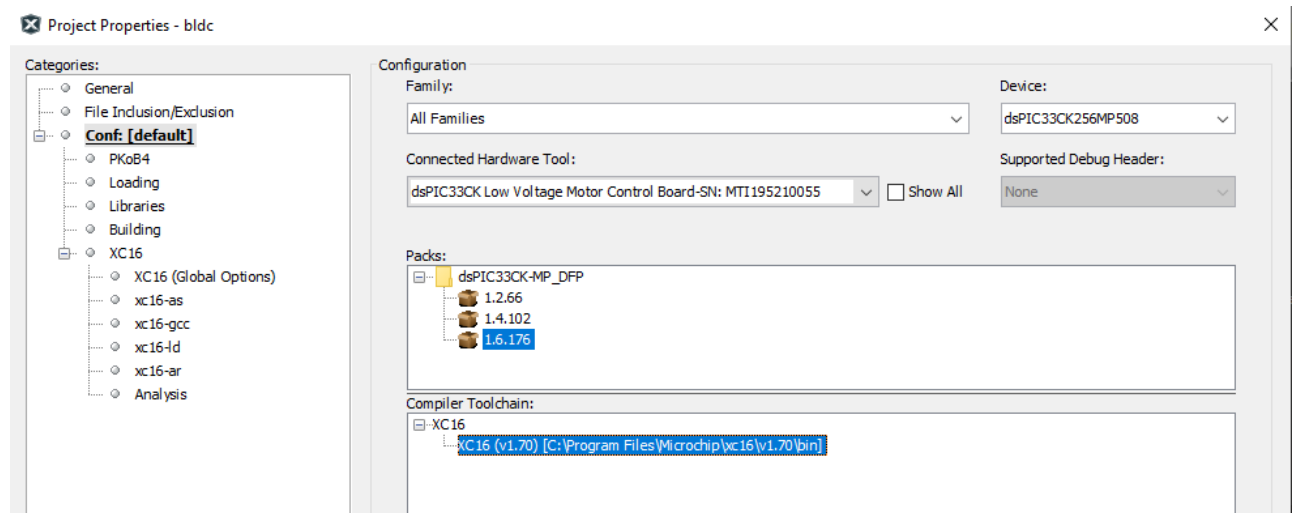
Project Properties - bldc

Categories:
General
File Inclusion/Exclusion
Conf: [default]
PKoB4
Loading
Libraries
Building
XC16
XC16 (Global Options)
xc16-as
xc16-gcc
xc16-ld
xc16-ar
Analysis

Configuration
Family:
All Families
Device:
dsPIC33CK256MP508
Connected Hardware Tool:
dsPIC33CK Low Voltage Motor Control Board-SN: MTI195210055
Show All
Supported Debug Header:
None
Packs:
dsPIC33CK-MP_DFP
1.2.66
1.4.102
1.6.176
Compiler Toolchain:
XC16
XC16 (v1.70) [C:\Program Files\Microchip\xc16\v1.70\bin]